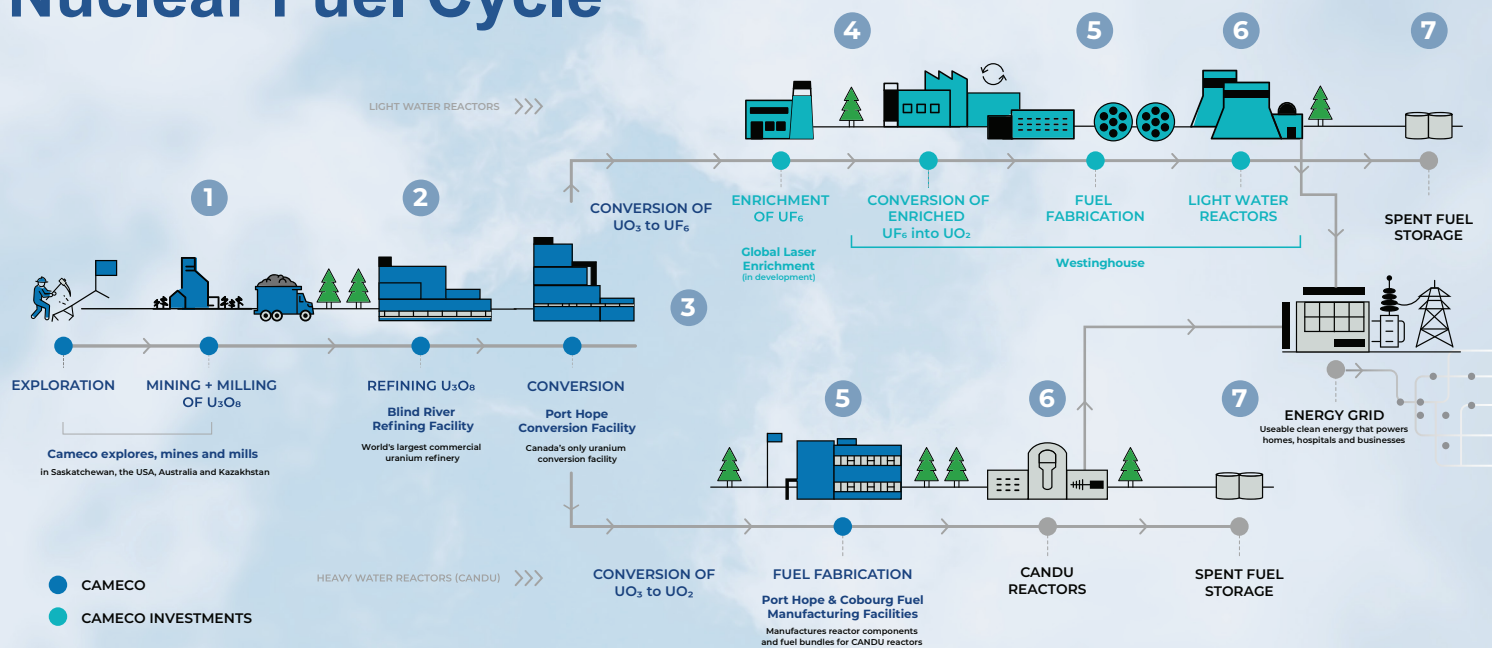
Nuclear Fuel Cycle

LIGHT WATER REACTORS

4 5 6 7

CONVERSION OF $UO_3$ to $UF_6$

ENRICHMENT OF $UF_6$

Global Laser Enrichment (in development)

CONVERSION OF ENRICHED $UF_6$ into $UO_2$

FUEL FABRICATION

LIGHT WATER REACTORS

Westinghouse

SPENT FUEL STORAGE

1 2 3

EXPLORATION

MINING + MILLING OF $U_3O_8$

Cameco explores, mines and mills in Saskatchewan, the USA, Australia and Kazakhstan

REFINING $U_3O_8$

Blind River Refining Facility

World's largest commercial uranium refinery

CONVERSION

Port Hope Conversion Facility

Canada's only uranium conversion facility

ENERGY GRID

Useable clean energy that powers homes, hospitals and businesses

5 6 7

HEAVY WATER REACTORS (CANDU)

CONVERSION OF $UO_3$ to $UO_2$

FUEL FABRICATION

Port Hope & Cobourg Fuel Manufacturing Facilities

Manufactures reactor components and fuel bundles for CANDU reactors

CANDU REACTORS

SPENT FUEL STORAGE

CAMECO

CAMECO INVESTMENTS